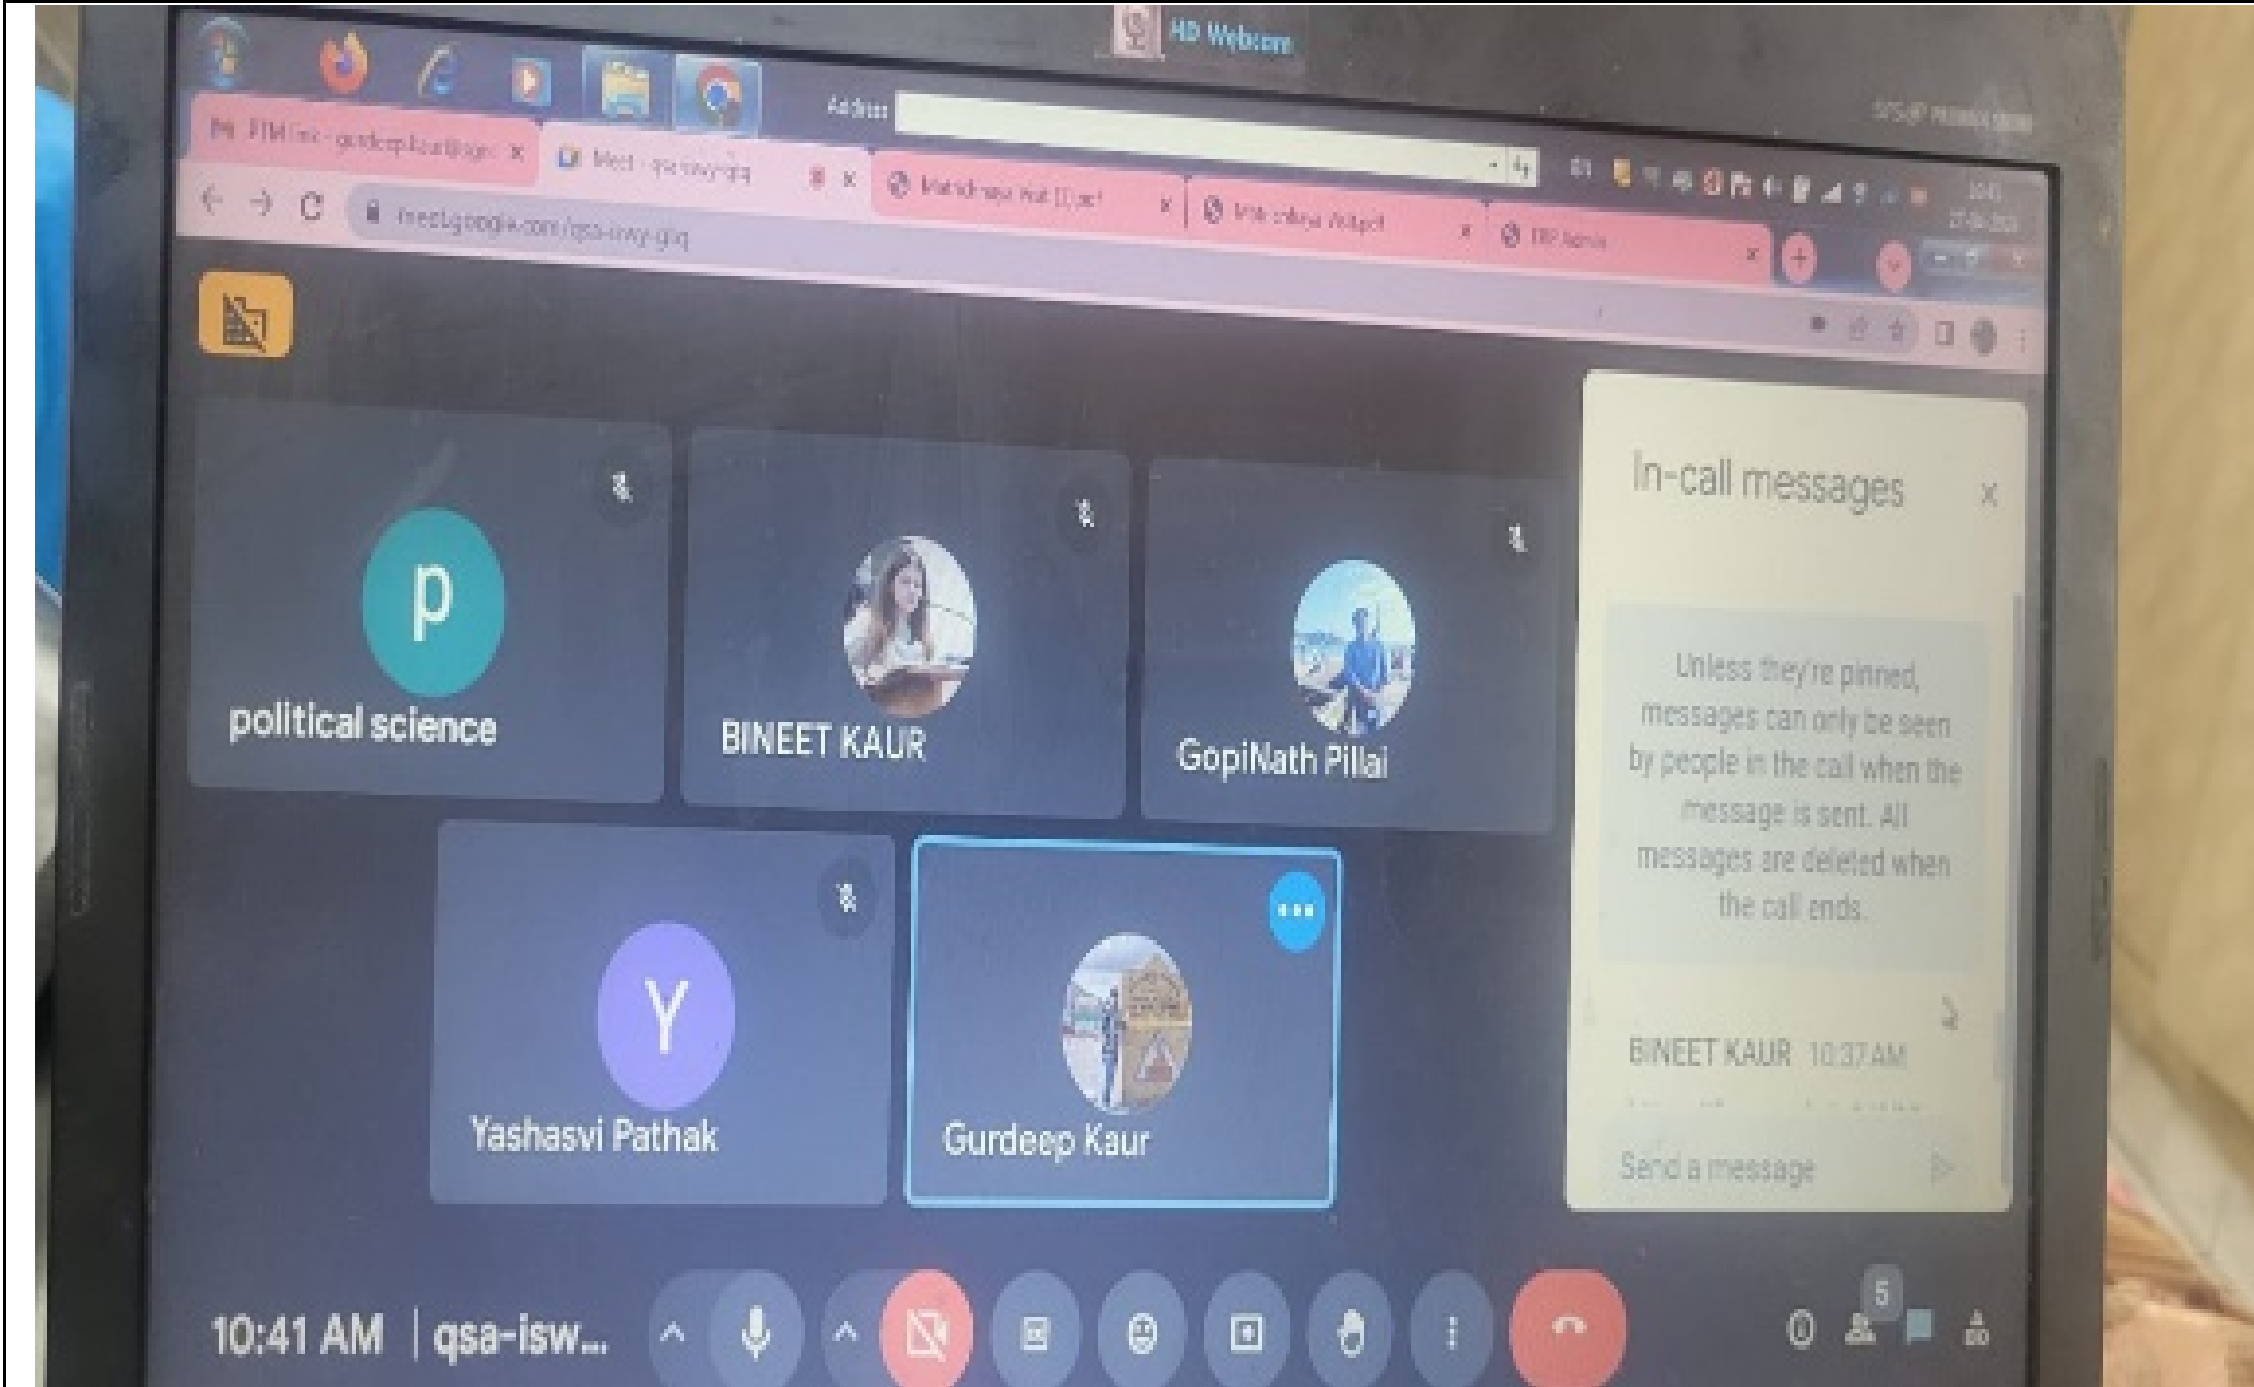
HD Webcam

Address

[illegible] x Meet - qsa-iswy-gtq x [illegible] x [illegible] x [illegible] x

meet.google.com/qsa-iswy-gtq

p
political science

BINEET KAUR

GopiNath Pillai

Y
Yashasvi Pathak

Gurdeep Kaur

In-call messages

Unless they're pinned, messages can only be seen by people in the call when the message is sent. All messages are deleted when the call ends.

BINEET KAUR 10:37 AM

Send a message

10:41 AM | qsa-isw...

5